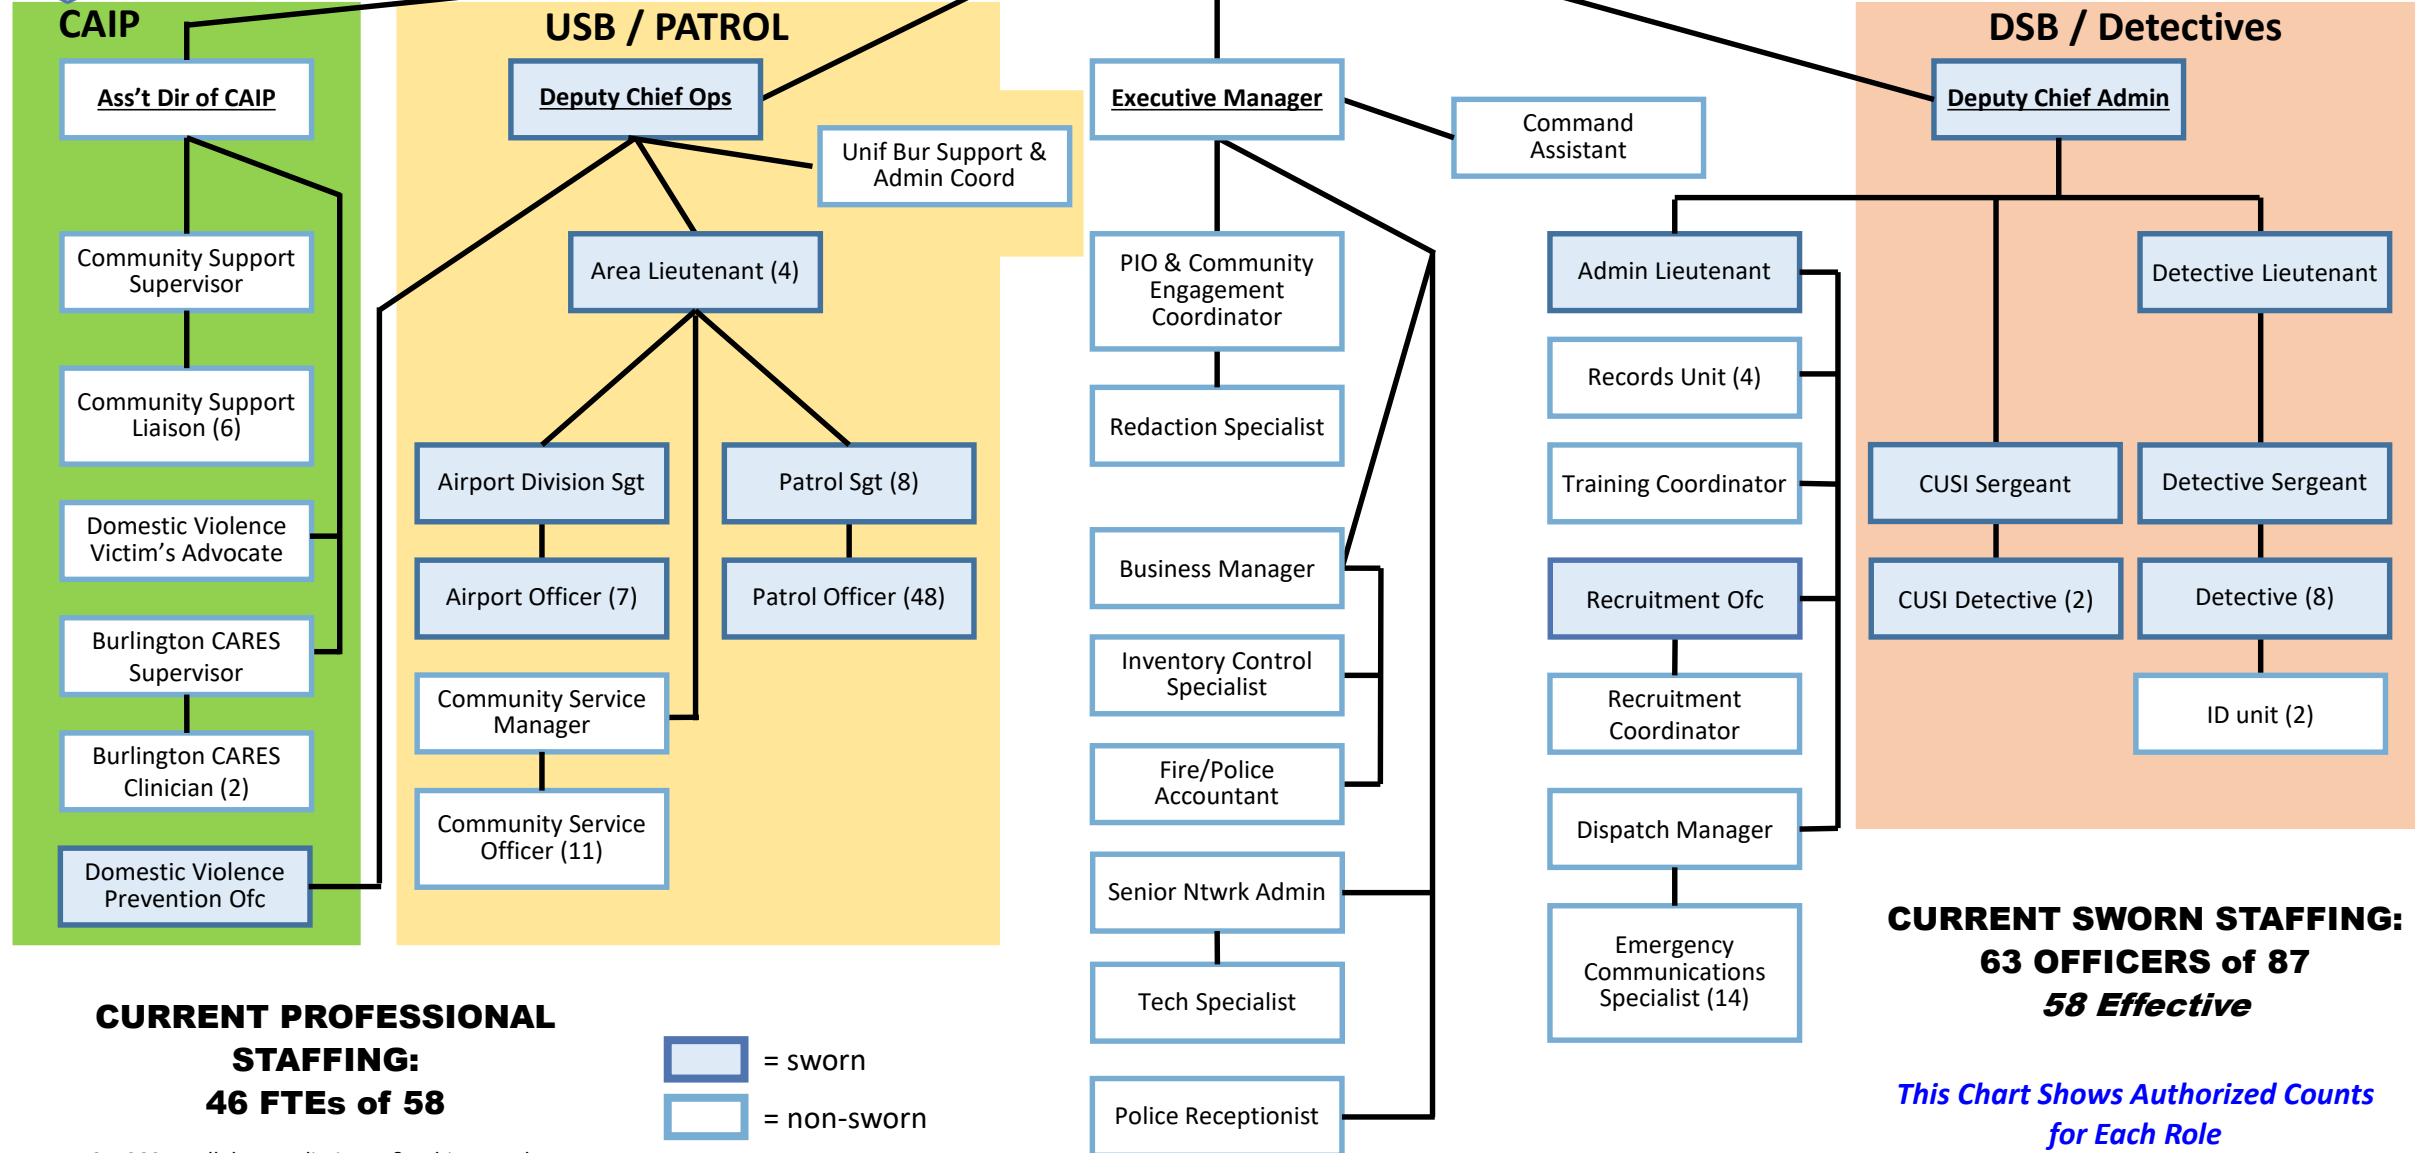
CAIP

Ass't Dir of CAIP

Community Support Supervisor

Community Support Liaison (6)

Domestic Violence Victim's Advocate

Burlington CARES Supervisor

Burlington CARES Clinician (2)

Domestic Violence Prevention Ofc

USB / PATROL

Deputy Chief Ops

Unif Bur Support & Admin Coord

Area Lieutenant (4)

Airport Division Sgt

Patrol Sgt (8)

Airport Officer (7)

Patrol Officer (48)

Community Service Manager

Community Service Officer (11)

Executive Manager

Command Assistant

PIO & Community Engagement Coordinator

Redaction Specialist

Business Manager

Inventory Control Specialist

Fire/Police Accountant

Senior Ntwrk Admin

Tech Specialist

Police Receptionist

DSB / Detectives

Deputy Chief Admin

Admin Lieutenant

Records Unit (4)

Training Coordinator

Recruitment Ofc

Recruitment Coordinator

Dispatch Manager

Emergency Communications Specialist (14)

Detective Lieutenant

CUSI Sergeant

Detective Sergeant

CUSI Detective (2)

Detective (8)

ID unit (2)

CURRENT PROFESSIONAL STAFFING: 46 FTEs of 58

= sworn

= non-sworn

CURRENT SWORN STAFFING: 63 OFFICERS of 87 58 Effective

This Chart Shows Authorized Counts for Each Role